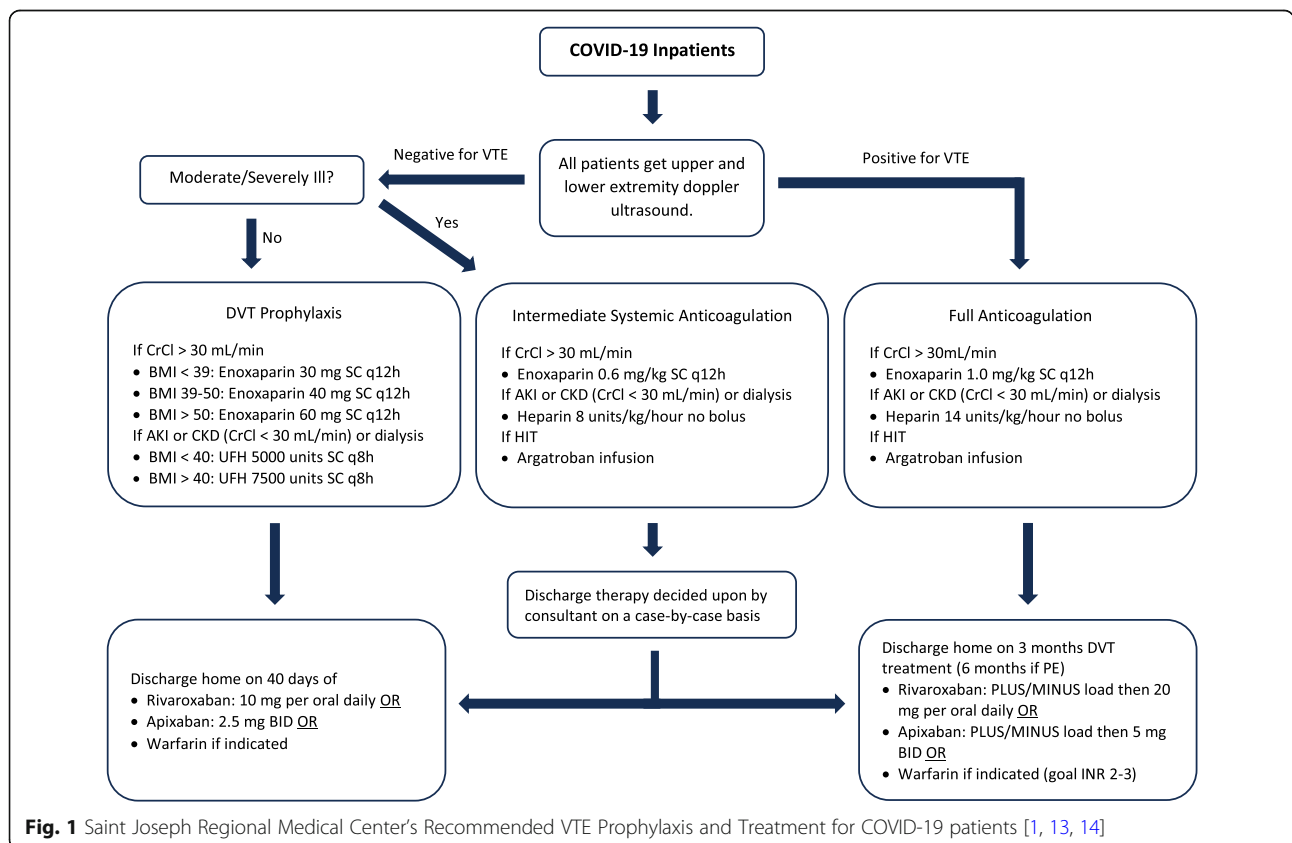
COVID-19 Inpatients

Negative for VTE

All patients get upper and lower extremity doppler ultrasound.

Positive for VTE

Moderate/Severely Ill?

No

Yes

DVT Prophylaxis

If CrCl > 30 mL/min
- BMI < 39: Enoxaparin 30 mg SC q12h
- BMI 39-50: Enoxaparin 40 mg SC q12h
- BMI > 50: Enoxaparin 60 mg SC q12h
If AKI or CKD (CrCl < 30 mL/min) or dialysis
- BMI < 40: UFH 5000 units SC q8h
- BMI > 40: UFH 7500 units SC q8h

Intermediate Systemic Anticoagulation

If CrCl > 30 mL/min
- Enoxaparin 0.6 mg/kg SC q12h
If AKI or CKD (CrCl < 30 mL/min) or dialysis
- Heparin 8 units/kg/hour no bolus
If HIT
- Argatroban infusion

Full Anticoagulation

If CrCl > 30mL/min
- Enoxaparin 1.0 mg/kg SC q12h
If AKI or CKD (CrCl < 30 mL/min) or dialysis
- Heparin 14 units/kg/hour no bolus
If HIT
- Argatroban infusion

Discharge therapy decided upon by consultant on a case-by-case basis

Discharge home on 40 days of
- Rivaroxaban: 10 mg per oral daily OR
- Apixaban: 2.5 mg BID OR
- Warfarin if indicated

Discharge home on 3 months DVT treatment (6 months if PE)
- Rivaroxaban: PLUS/MINUS load then 20 mg per oral daily OR
- Apixaban: PLUS/MINUS load then 5 mg BID OR
- Warfarin if indicated (goal INR 2-3)

Fig. 1 Saint Joseph Regional Medical Center's Recommended VTE Prophylaxis and Treatment for COVID-19 patients [1, 13, 14]